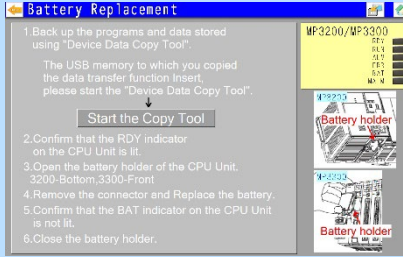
Battery Replacement

1.Back up the programs and data stored using "Device Data Copy Tool".

The USB memory to which you copied the data transfer function Insert, please start the "Device Data Copy Tool".

Start the Copy Tool

2.Confirm that the RDY indicator on the CPU Unit is lit.

3.Open the battery holder of the CPU Unit. 3200-Bottom,3300-Front

4.Remove the connector and Replace the battery.

5.Confirm that the BAT indicator on the CPU Unit is not lit.

6.Close the battery holder.

MP3200/MP3300
RDY
RUN
ALM
ERR
BAT
MP M

MP3200
Battery holder

MP3300
Battery holder